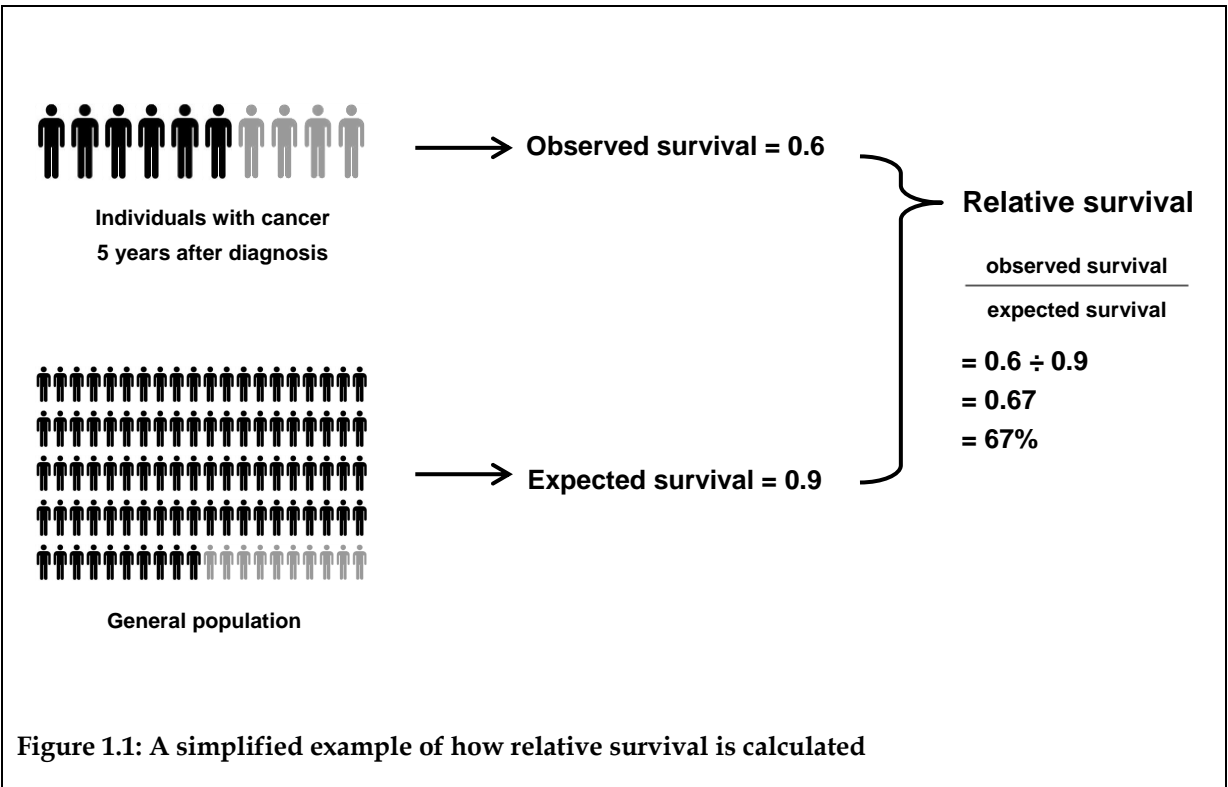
Individuals with cancer
5 years after diagnosis

Observed survival = 0.6

Relative survival

$\frac{\text{observed survival}}{\text{expected survival}}$

= 0.6 ÷ 0.9
= 0.67
= 67%

General population

Expected survival = 0.9

Figure 1.1: A simplified example of how relative survival is calculated